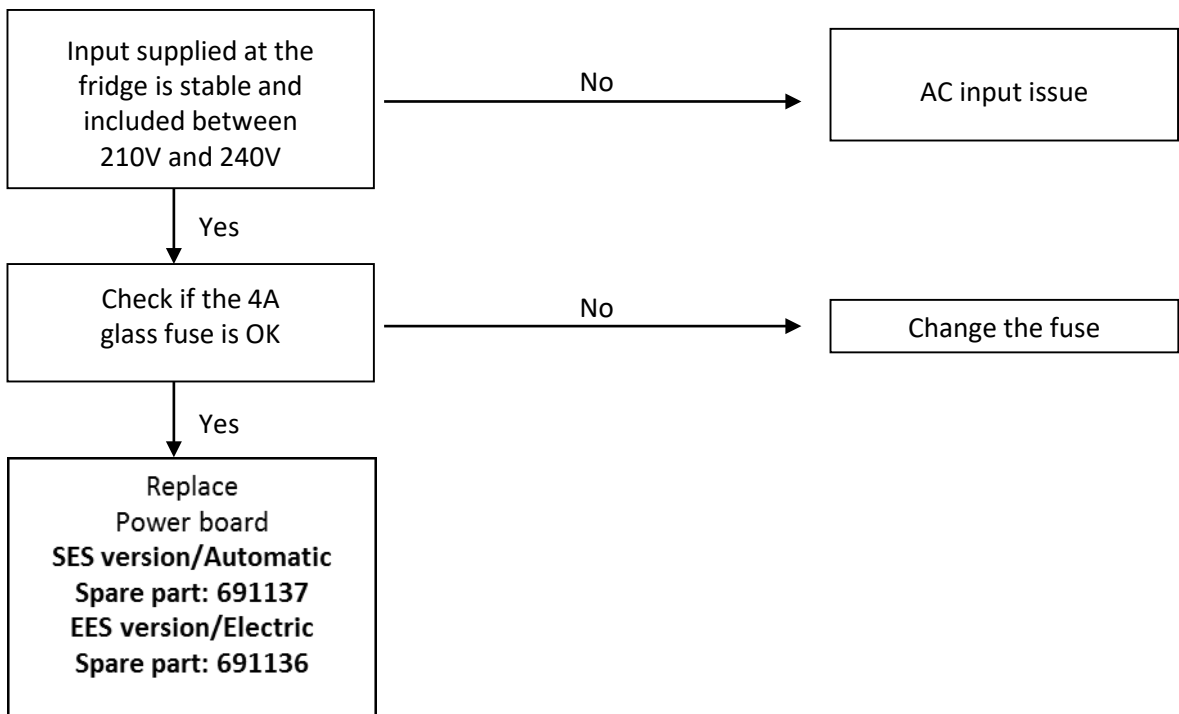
Input supplied at the fridge is stable and included between 210V and 240V

No

AC input issue

Yes

Check if the 4A glass fuse is OK

No

Change the fuse

Yes

Replace
Power board
**SES version/Automatic**
**Spare part: 691137**
**EES version/Electric**
**Spare part: 691136**